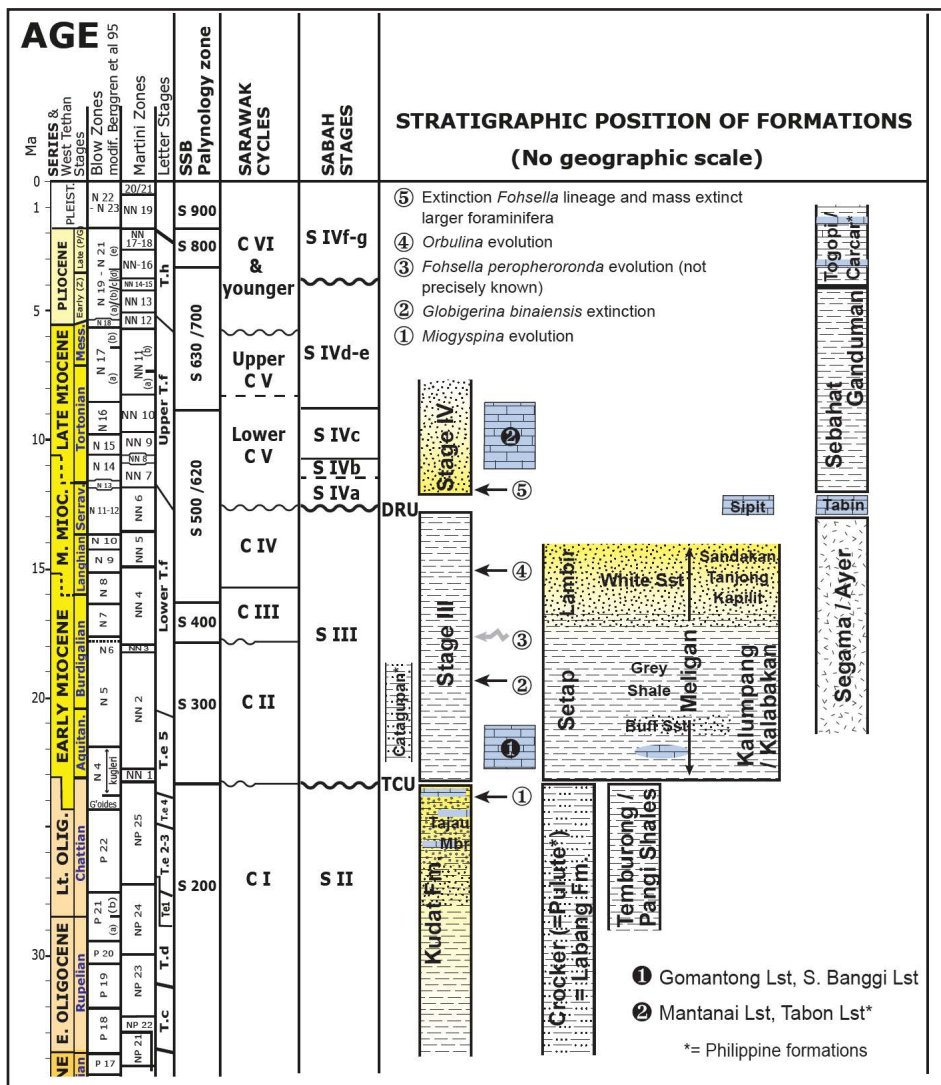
AGE

Ma

SERIES & West Tethyan Stages

Blow Zones modif. Berggren et al 95

Martini Zones

Letter Stages

SSB Palynology zone

SARAWAK CYCLES

SABAH STAGES

STRATIGRAPHIC POSITION OF FORMATIONS
(No geographic scale)

0
1
5
10
15
20
30

PLEIST.
PLIOCENE
Early (Z)
Late (P/G)
LATE MIOCENE
Mess.
Tortonian
M. MIOC.
Serrav.
Langhian
EARLY MIOCENE
Burdigalian
Aquitan.
Lt. OLIG.
Chattian
E. OLIGOCENE
Rupelian
NE
ian

N 22 - N 23
N 19 - N 21
(a) (b) (c) (d) (e)
N 18
N 17 (a) (b)
N 16
N 15
N 14
N 13
N 11-12
N 10
N 9
N 8
N 7
N 6
N 5
N 4
kuglen
G'oides
P 22
P 21 (a) (b)
P 20
P 19
P 18
P 17

20/21
NN 19
NN 17-18
NN-16
NN 14-15
NN 13
NN 12
NN 11 (a) (b)
NN 10
NN 9
NN 8
NN 7
NN 6
NN 5
NN 4
NN 3
NN 2
NN 1
NP 25
NP 24
NP 23
NP 22
NP 21

T.h
Upper T.f
Lower T.f
T.e 5
T.e 4
T.e 2-3
Te1
T.d
T.c

S 900
S 800
S 630 /700
S 500 /620
S 400
S 300
S 200

C VI & younger
Upper C V
Lower C V
C IV
C III
C II
C I

S IVf-g
S IVd-e
S IVc
S IVb
S IVa
S III
S II

⑤ Extinction *Fohsella* lineage and mass extinct larger foraminifera
④ *Orbulina* evolution
③ *Fohsella peropheroronda* evolution (not precisely known)
② *Globigerina binaiensis* extinction
① *Miogyspina* evolution

Stage IV
DRU
Stage III
Catagupan
TCU
Tajau Mbr
Kudat Fm.
Crocker (=Pulute*) = Labang Fm.
Temburong / Pangi Shales
Lambir
White Sst
Sandakan Tanjong Kapilit
Setap
Grey Shale
Meligan
Buff Sst
Kalumpang / Kalabakan
Sipit
Tabin
Togopi / Carcar*
Sebahat Ganduman
Segama / Ayer

❶ Gomantong Lst, S. Banggi Lst
❷ Mantanai Lst, Tabon Lst*
*= Philippine formations